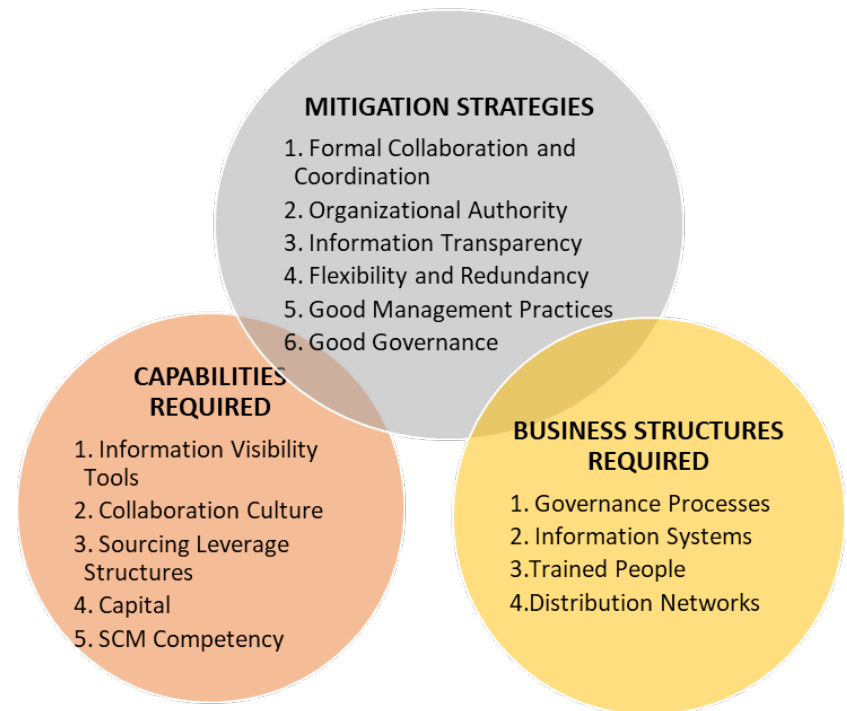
MITIGATION STRATEGIES

1. Formal Collaboration and Coordination
2. Organizational Authority
3. Information Transparency
4. Flexibility and Redundancy
5. Good Management Practices
6. Good Governance

CAPABILITIES REQUIRED

1. Information Visibility Tools
2. Collaboration Culture
3. Sourcing Leverage Structures
4. Capital
5. SCM Competency

BUSINESS STRUCTURES REQUIRED

1. Governance Processes
2. Information Systems
3.Trained People
4.Distribution Networks